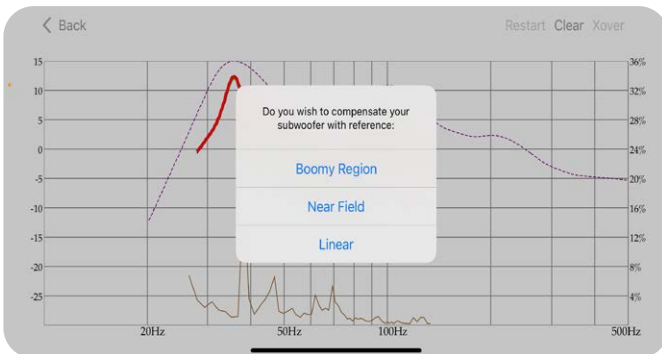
Back

Restart Clear Xover

15
10
5
0
-5
-10
-15
-20
-25

36%
32%
28%
24%
20%
16%
12%
8%
4%

20Hz
50Hz
100Hz
500Hz

Do you wish to compensate your subwoofer with reference:

Boomy Region

Near Field

Linear